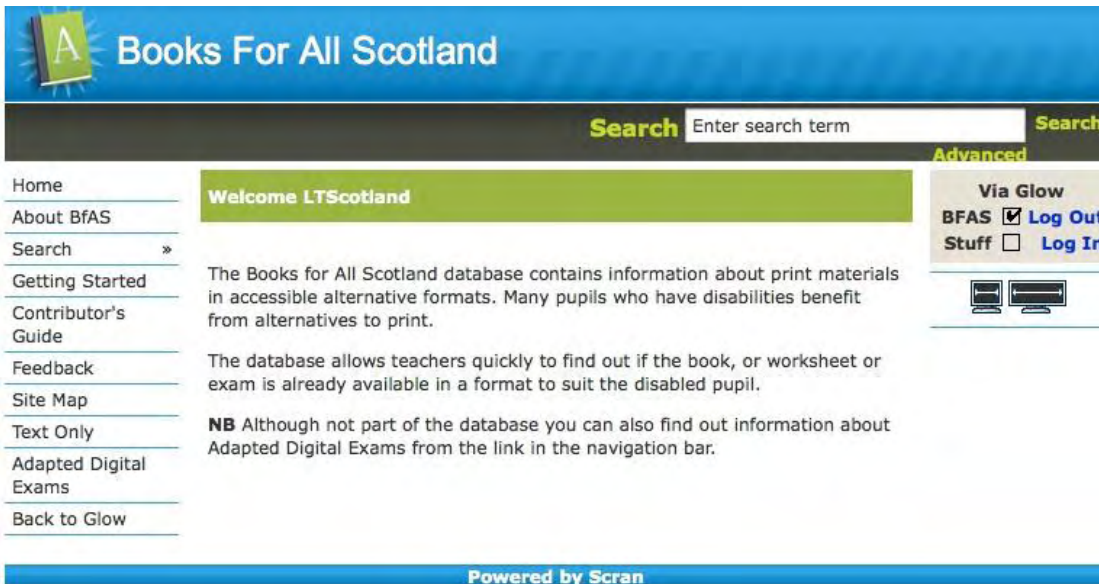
A Books For All Scotland

Search Enter search term Search
Advanced

Home
About BfAS
Search »
Getting Started
Contributor's Guide
Feedback
Site Map
Text Only
Adapted Digital Exams
Back to Glow

Welcome LTScotland

The Books for All Scotland database contains information about print materials in accessible alternative formats. Many pupils who have disabilities benefit from alternatives to print.

The database allows teachers quickly to find out if the book, or worksheet or exam is already available in a format to suit the disabled pupil.

NB Although not part of the database you can also find out information about Adapted Digital Exams from the link in the navigation bar.

Via Glow
BFAS ☑ Log Out
Stuff ☐ Log In

Powered by Scran